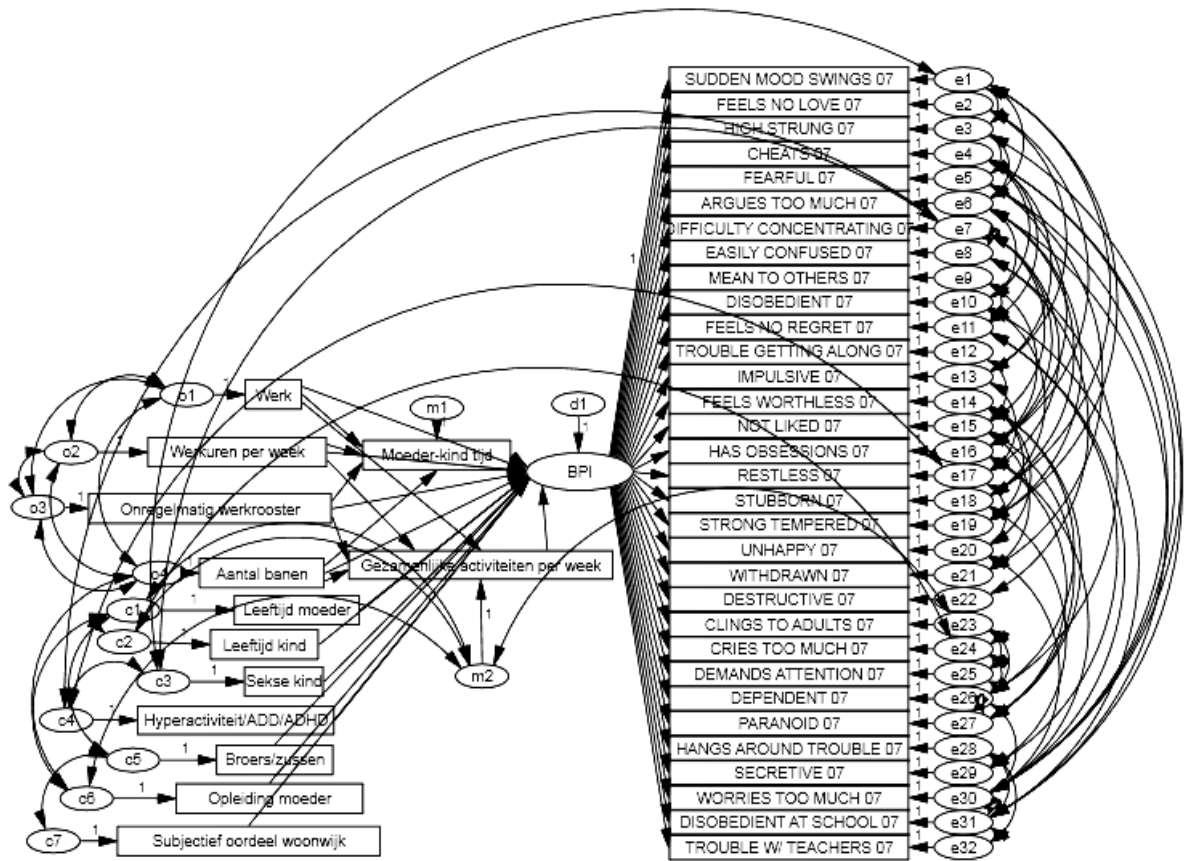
SUDDEN MOOD SWINGS 07
FEELS NO LOVE 07
HIGH STRUNG 07
CHEATS 07
FEARFUL 07
ARGUES TOO MUCH 07
DIFFICULTY CONCENTRATING 07
EASILY CONFUSED 07
MEAN TO OTHERS 07
DISOBEDIENT 07
FEELS NO REGRET 07
TROUBLE GETTING ALONG 07
IMPULSIVE 07
FEELS WORTHLESS 07
NOT LIKED 07
HAS OBSESSIONS 07
RESTLESS 07
STUBBORN 07
STRONG TEMPERED 07
UNHAPPY 07
WITHDRAWN 07
DESTRUCTIVE 07
CLINGS TO ADULTS 07
CRIES TOO MUCH 07
DEMANDS ATTENTION 07
DEPENDENT 07
PARANOID 07
HANGS AROUND TROUBLE 07
SECRETIVE 07
WORRIES TOO MUCH 07
DISOBEDIENT AT SCHOOL 07
TROUBLE W/ TEACHERS 07

e1 e2 e3 e4 e5 e6 e7 e8 e9 e10 e11 e12 e13 e14 e15 e16 e17 e18 e19 e20 e21 e22 e23 e24 e25 e26 e27 e28 e29 e30 e31 e32

1 1 1 1 1 1 1 1 1 1 1 1 1 1 1 1 1 1 1 1 1 1 1 1 1 1 1 1 1 1 1 1

1

d1
1
BPI
m1
Moeder-kind tijd
Gezamenlijke activiteiten per week
1
m2

c1
Werk
c2
Werkuren per week
c3
1
Onregelmatig werkrooster
c4
Aantal banen
c1
1
Leeftijd moeder
c2
1
Leeftijd kind
c3
1
Sekse kind
c4
Hyperactiviteit/ADD/ADHD
c5
1
Broers/zussen
c6
1
Opleiding moeder
c7
1
Subjectief oordeel woonwijk